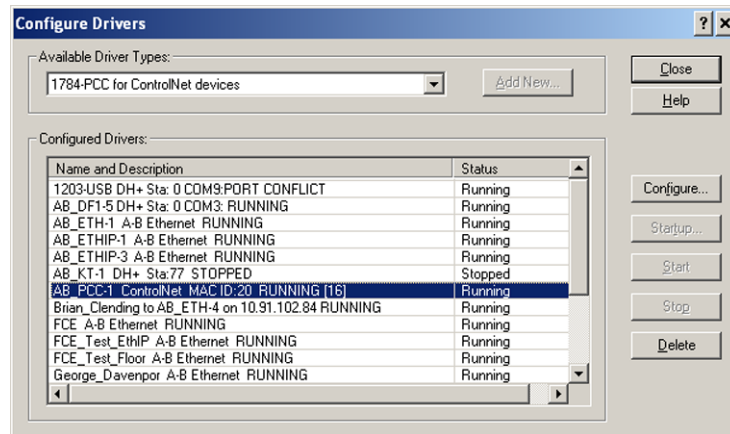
Configure Drivers

?

Available Driver Types:

1784-PCC for ControlNet devices

Add New...

Close

Help

Configured Drivers:

| Name and Description | Status |
|---|---|
| 1203-USB DH+ Sta: 0 COM9:PORT CONFLICT | Running |
| AB_DF1-5 DH+ Sta: 0 COM3: RUNNING | Running |
| AB_ETH-1 A-B Ethernet RUNNING | Running |
| AB_ETHIP-1 A-B Ethernet RUNNING | Running |
| AB_ETHIP-3 A-B Ethernet RUNNING | Running |
| AB_KT-1 DH+ Sta:77 STOPPED | Stopped |
| AB_PCC-1 ControlNet MAC ID:20 RUNNING [16] | Running |
| Brian_Clending to AB_ETH-4 on 10.91.102.84 RUNNING | Running |
| FCE A-B Ethernet RUNNING | Running |
| FCE_Test_EthIP A-B Ethernet RUNNING | Running |
| FCE_Test_Floor A-B Ethernet RUNNING | Running |
| George_Davenpor A-B Ethernet RUNNING | Running |

Configure...

Startup...

Start

Stop

Delete